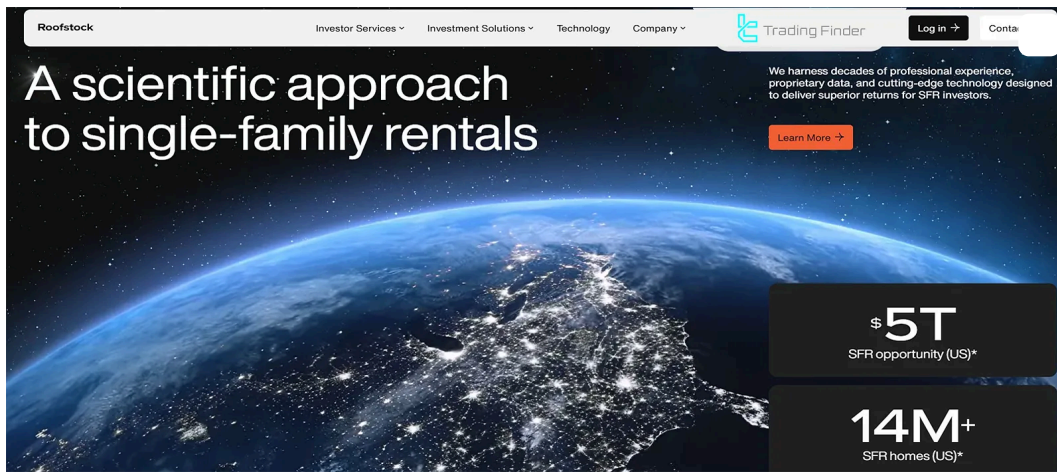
Roofstock

Investor Services ˅ Investment Solutions ˅ Technology Company ˅

Trading Finder

Log in →

Conta

A scientific approach to single-family rentals

We harness decades of professional experience, proprietary data, and cutting-edge technology designed to deliver superior returns for SFR investors.

Learn More →

$5T
SFR opportunity (US)*

14M+
SFR homes (US)*